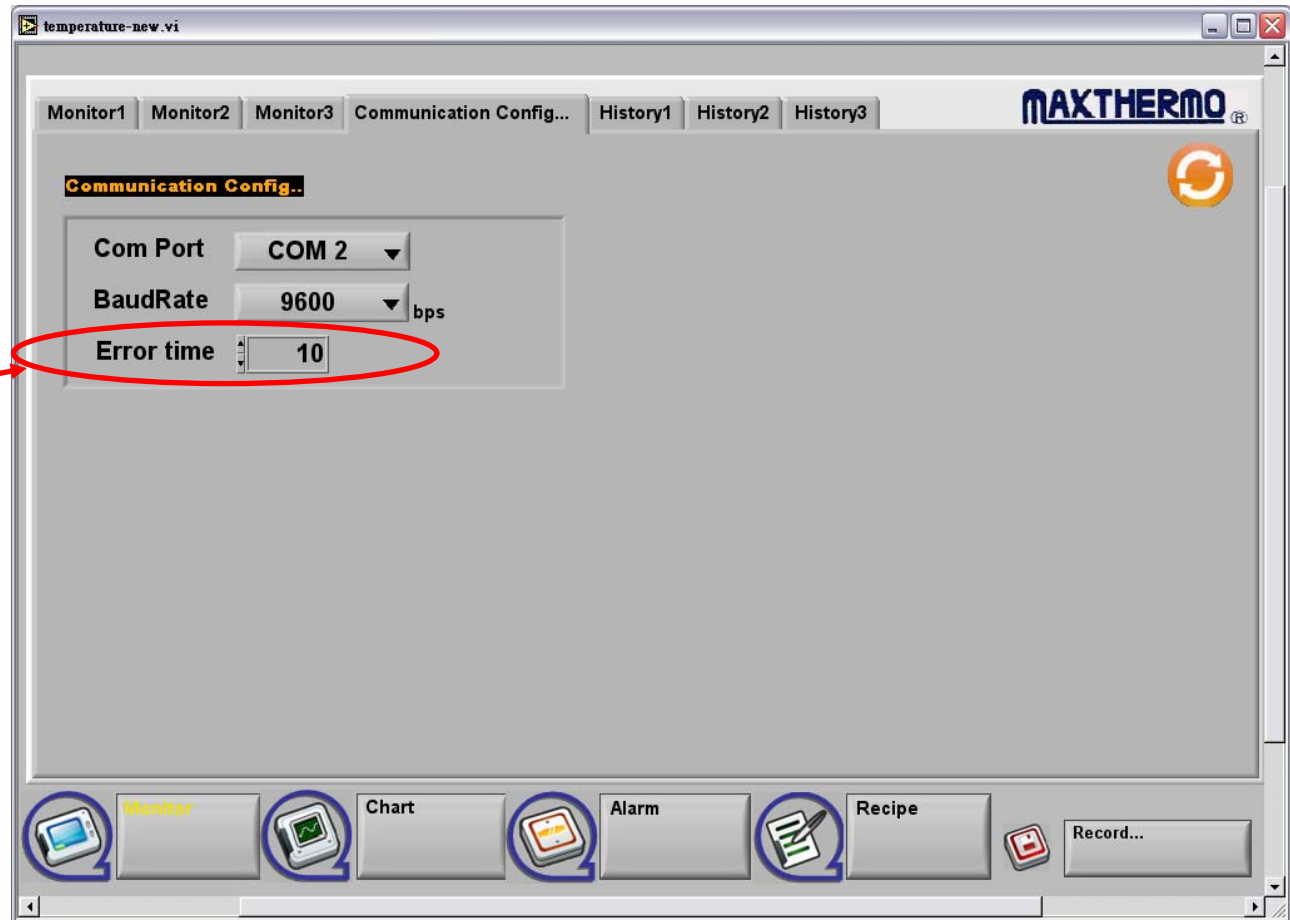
temperature-new.vi

Monitor1 | Monitor2 | Monitor3 | Communication Config... | History1 | History2 | History3

MAXTHERMO®

Communication Config..

Com Port COM 2

BaudRate 9600 bps

Error time 10

Monitor

Chart

Alarm

Recipe

Record...